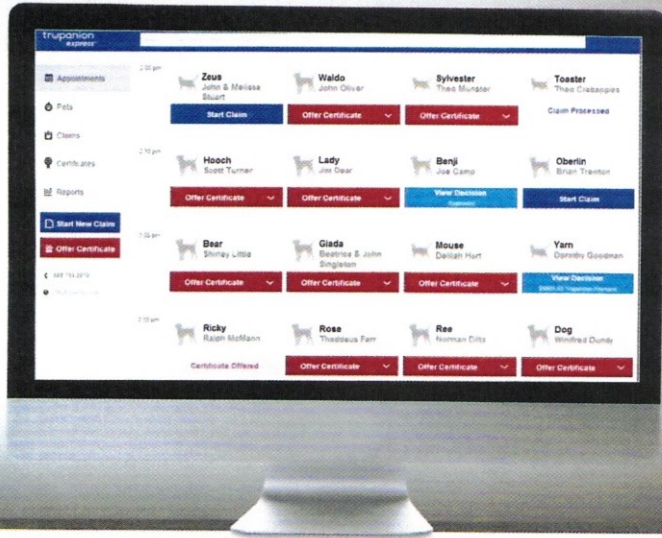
trupanion express

Appointments
Pets
Claims
Certificates
Reports
Start New Claim
Offer Certificate
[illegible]
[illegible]

2:00 pm
Zeus
John & Melissa Stuart
Start Claim

Waldo
John Oliver
Offer Certificate

Sylvester
Theo Munster
Offer Certificate

Toaster
Theo Crabapples
Claim Processed

2:15 pm
Hooch
Scott Turner
Offer Certificate

Lady
Jim Dear
Offer Certificate

Benji
Joe Camp
View Decision
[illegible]

Oberlin
Brian Trenton
Start Claim

2:30 pm
Bear
Shirley Little
Offer Certificate

Giada
Beatrice & John Singleton
Offer Certificate

Mouse
Delilah Hart
Offer Certificate

Yarn
Dorothy Goodman
View Decision
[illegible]

2:45 pm
Ricky
Ralph McMann
Certificate Offered

Rose
Thaddeus Farr
Offer Certificate

Ree
Norman Dills
Offer Certificate

Dog
Winifred Dundy
Offer Certificate